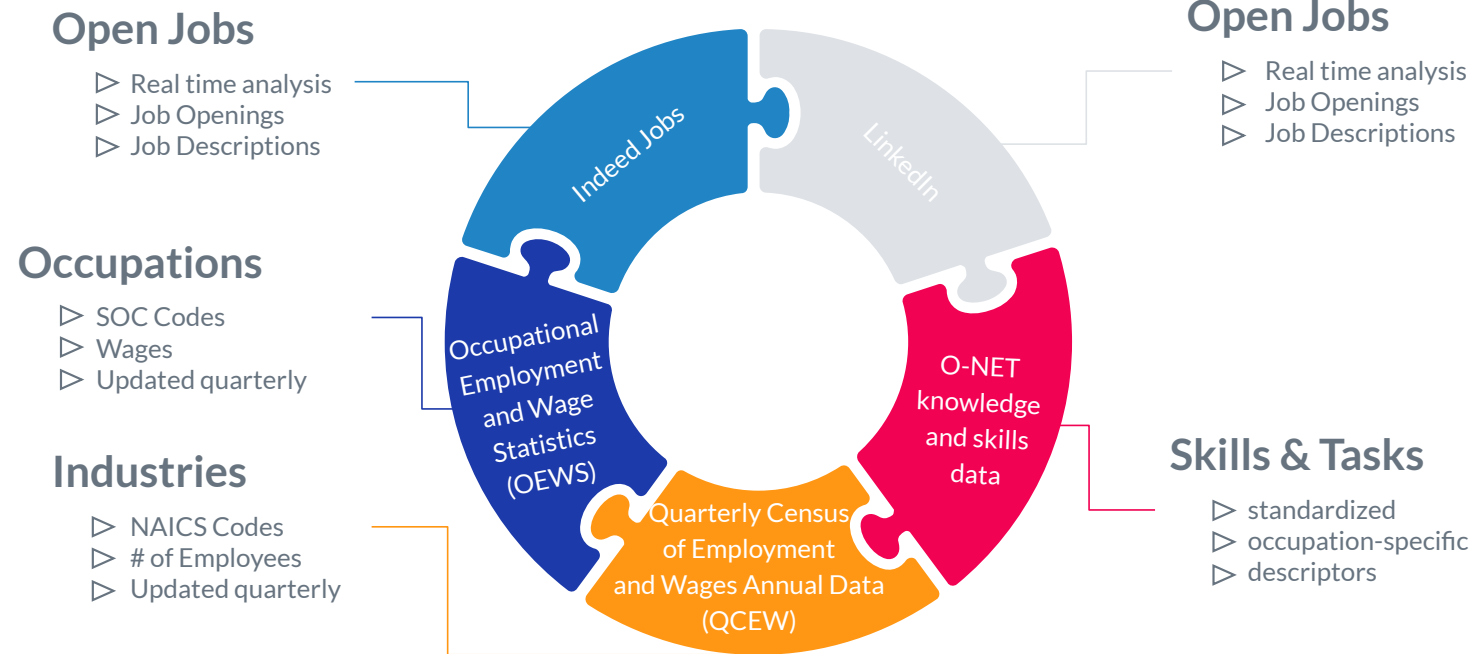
Open Jobs

▷ Real time analysis
▷ Job Openings
▷ Job Descriptions

Open Jobs

▷ Real time analysis
▷ Job Openings
▷ Job Descriptions

Indeed Jobs

LinkedIn

Occupations

▷ SOC Codes
▷ Wages
▷ Updated quarterly

Occupational Employment and Wage Statistics (OEWS)

O-NET knowledge and skills data

Skills & Tasks

▷ standardized
▷ occupation-specific
▷ descriptors

Industries

▷ NAICS Codes
▷ # of Employees
▷ Updated quarterly

Quarterly Census of Employment and Wages Annual Data (QCEW)